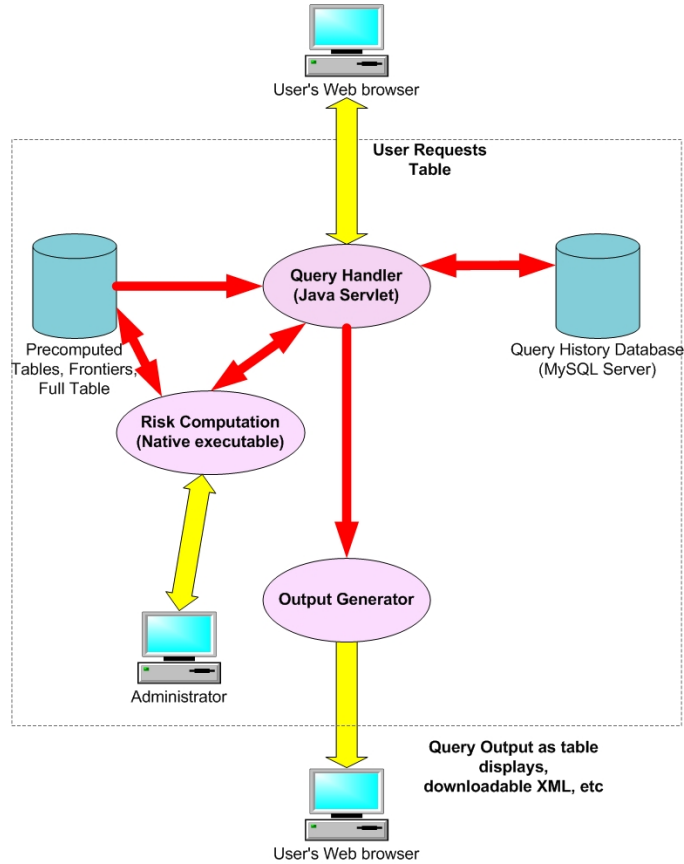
User's Web browser

User Requests Table

Precomputed Tables, Frontiers, Full Table

Query Handler (Java Servlet)

Query History Database (MySQL Server)

Risk Computation (Native executable)

Output Generator

Administrator

Query Output as table displays, downloadable XML, etc

User's Web browser